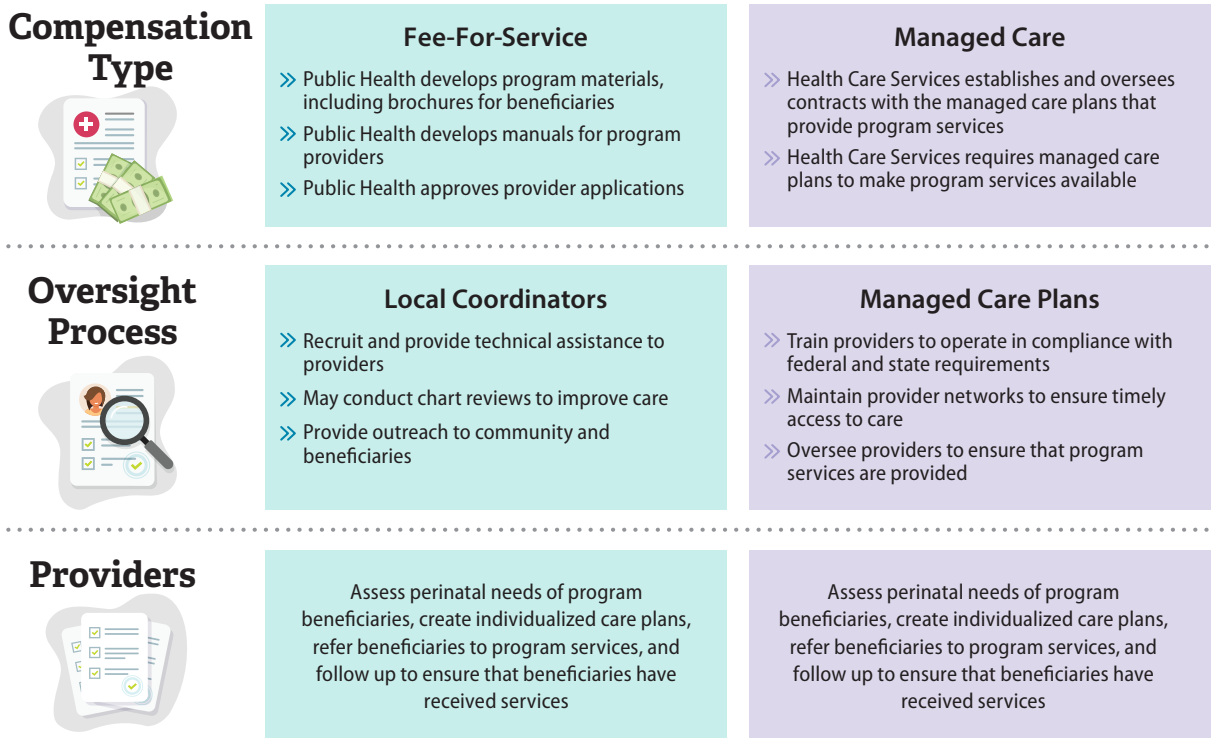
Compensation Type

Fee-For-Service

» Public Health develops program materials, including brochures for beneficiaries

» Public Health develops manuals for program providers

» Public Health approves provider applications

Managed Care

» Health Care Services establishes and oversees contracts with the managed care plans that provide program services

» Health Care Services requires managed care plans to make program services available

Oversight Process

Local Coordinators

» Recruit and provide technical assistance to providers

» May conduct chart reviews to improve care

» Provide outreach to community and beneficiaries

Managed Care Plans

» Train providers to operate in compliance with federal and state requirements

» Maintain provider networks to ensure timely access to care

» Oversee providers to ensure that program services are provided

Providers

Assess perinatal needs of program beneficiaries, create individualized care plans, refer beneficiaries to program services, and follow up to ensure that beneficiaries have received services

Assess perinatal needs of program beneficiaries, create individualized care plans, refer beneficiaries to program services, and follow up to ensure that beneficiaries have received services